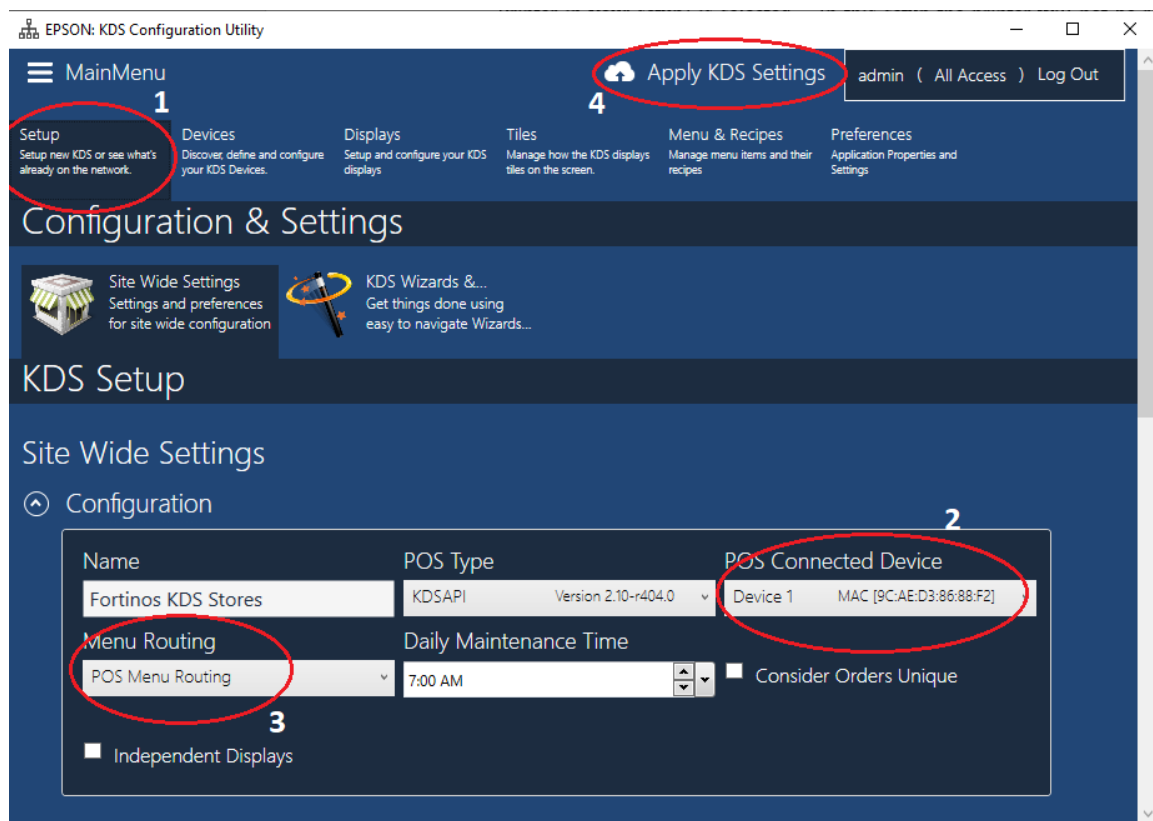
EPSON: KDS Configuration Utility

MainMenu

Apply KDS Settings

admin ( All Access ) Log Out

1

4

Setup
Setup new KDS or see what's already on the network.

Devices
Discover, define and configure your KDS Devices.

Displays
Setup and configure your KDS displays

Tiles
Manage how the KDS displays tiles on the screen.

Menu & Recipes
Manage menu items and their recipes

Preferences
Application Properties and Settings

Configuration & Settings

Site Wide Settings
Settings and preferences for site wide configuration

KDS Wizards &...
Get things done using easy to navigate Wizards...

KDS Setup

Site Wide Settings

Configuration

2

Name
Fortinos KDS Stores

POS Type
KDSAPI Version 2.10-r404.0

POS Connected Device
Device 1 MAC [9C:AE:D3:86:88:F2]

Menu Routing
POS Menu Routing

3

Daily Maintenance Time
7:00 AM

Consider Orders Unique

Independent Displays